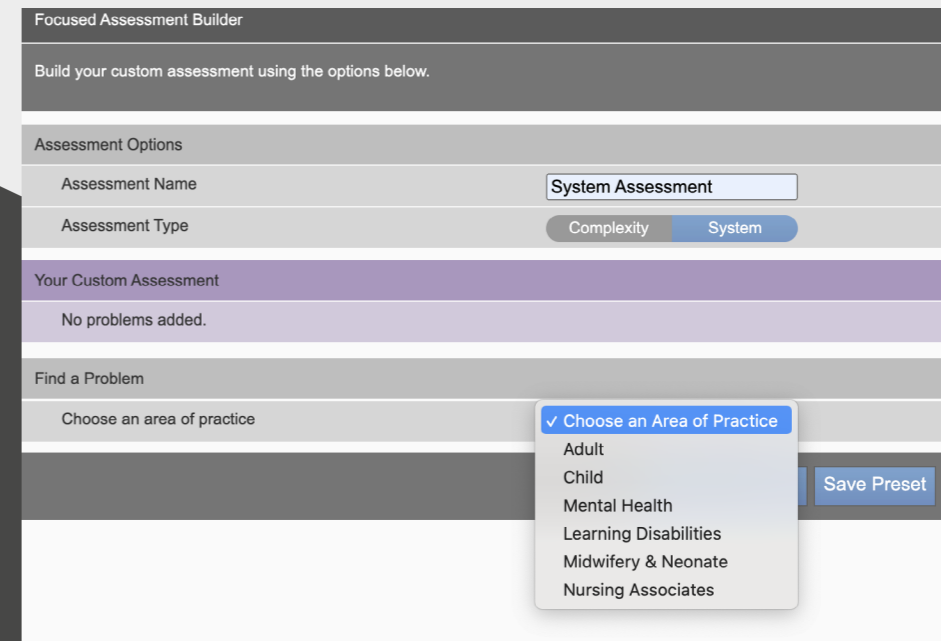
Focused Assessment Builder

Build your custom assessment using the options below.

Assessment Options

Assessment Name

System Assessment

Assessment Type

Complexity

System

Your Custom Assessment

No problems added.

Find a Problem

Choose an area of practice

✓ Choose an Area of Practice

Adult

Child

Mental Health

Learning Disabilities

Midwifery & Neonate

Nursing Associates

Save Preset